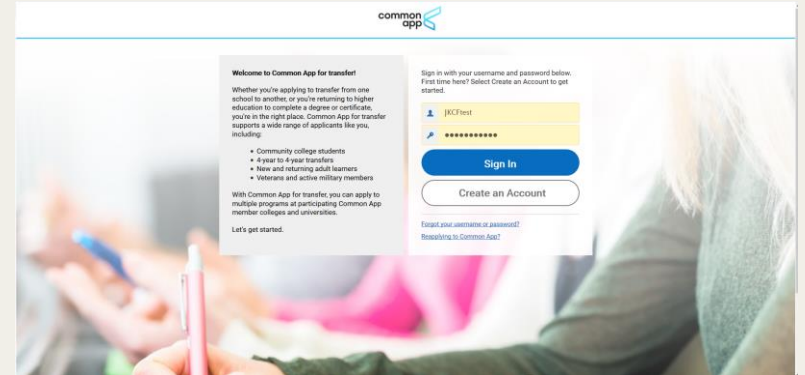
common app

Welcome to Common App for transfer!

Whether you're applying to transfer from one school to another, or you're returning to higher education to complete a degree or certificate, you're in the right place. Common App for transfer supports a wide range of applicants like you, including:

- Community college students
- 4-year to 4-year transfers
- New and returning adult learners
- Veterans and active military members

With Common App for transfer, you can apply to multiple programs at participating Common App member colleges and universities.

Let's get started.

Sign in with your username and password below. First time here? Select Create an Account to get started.

JKCFtest

•••••••••••

Sign In

Create an Account

Forgot your username or password?

Reapplying to Common App?